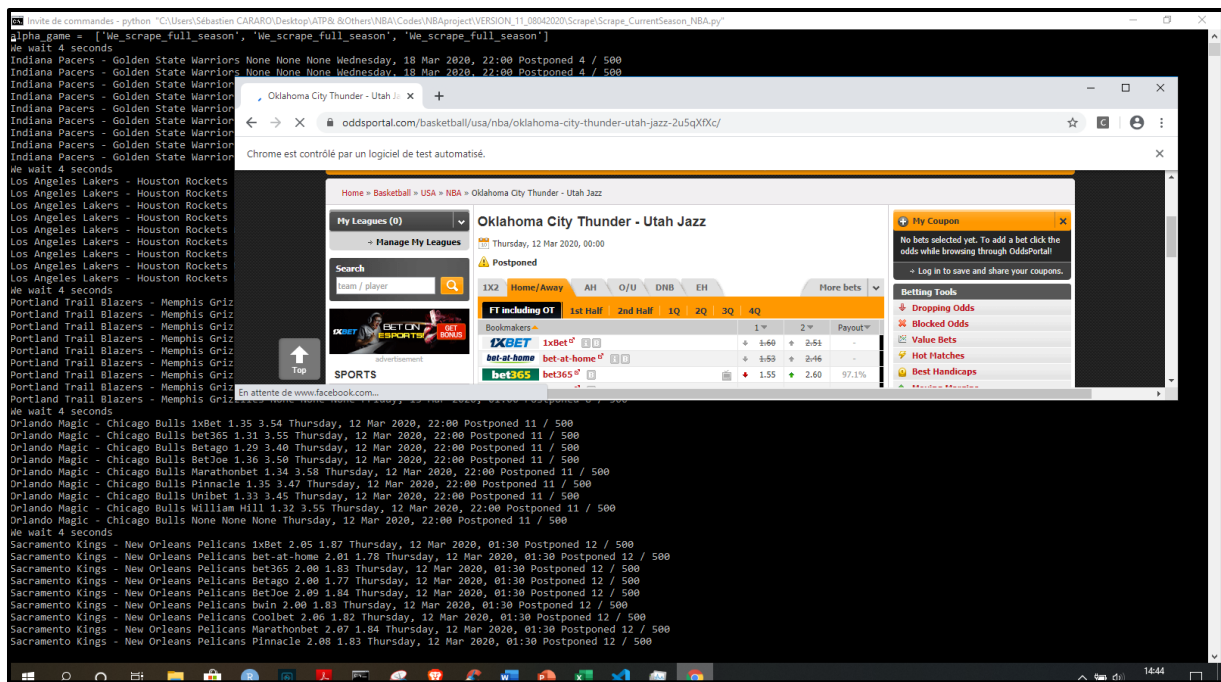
Invite de commandes - python "C:\Users\Sébastien CARARO\Desktop\ATP& &Others\NBA\Codes\NBAproject\VERSION_11_08042020\Scrape\Scrape_CurrentSeason_NBA.py"

alpha_game = ['We_scrape_full_season', 'We_scrape_full_season', 'We_scrape_full_season']
We wait 4 seconds
Indiana Pacers - Golden State Warriors None None None Wednesday, 18 Mar 2020, 22:00 Postponed 4 / 500
Indiana Pacers - Golden State Warriors None None None Wednesday, 18 Mar 2020, 22:00 Postponed 4 / 500
Indiana Pacers - Golden State Warrior
Indiana Pacers - Golden State Warrior
Indiana Pacers - Golden State Warrior
Indiana Pacers - Golden State Warrior
Indiana Pacers - Golden State Warrior
Indiana Pacers - Golden State Warrior
Indiana Pacers - Golden State Warrior
We wait 4 seconds
Los Angeles Lakers - Houston Rockets
Los Angeles Lakers - Houston Rockets
Los Angeles Lakers - Houston Rockets
Los Angeles Lakers - Houston Rockets
Los Angeles Lakers - Houston Rockets
Los Angeles Lakers - Houston Rockets
Los Angeles Lakers - Houston Rockets
Los Angeles Lakers - Houston Rockets
Los Angeles Lakers - Houston Rockets
We wait 4 seconds
Portland Trail Blazers - Memphis Griz
Portland Trail Blazers - Memphis Griz
Portland Trail Blazers - Memphis Griz
Portland Trail Blazers - Memphis Griz
Portland Trail Blazers - Memphis Griz
Portland Trail Blazers - Memphis Griz
Portland Trail Blazers - Memphis Griz
Portland Trail Blazers - Memphis Griz
Portland Trail Blazers - Memphis Griz
Portland Trail Blazers - Memphis Grizzlies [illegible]
We wait 4 seconds
Orlando Magic - Chicago Bulls 1xBet 1.35 3.54 Thursday, 12 Mar 2020, 22:00 Postponed 11 / 500
Orlando Magic - Chicago Bulls bet365 1.31 3.55 Thursday, 12 Mar 2020, 22:00 Postponed 11 / 500
Orlando Magic - Chicago Bulls Betago 1.29 3.40 Thursday, 12 Mar 2020, 22:00 Postponed 11 / 500
Orlando Magic - Chicago Bulls BetJoe 1.36 3.50 Thursday, 12 Mar 2020, 22:00 Postponed 11 / 500
Orlando Magic - Chicago Bulls Marathonbet 1.34 3.58 Thursday, 12 Mar 2020, 22:00 Postponed 11 / 500
Orlando Magic - Chicago Bulls Pinnacle 1.35 3.47 Thursday, 12 Mar 2020, 22:00 Postponed 11 / 500
Orlando Magic - Chicago Bulls Unibet 1.33 3.45 Thursday, 12 Mar 2020, 22:00 Postponed 11 / 500
Orlando Magic - Chicago Bulls William Hill 1.32 3.55 Thursday, 12 Mar 2020, 22:00 Postponed 11 / 500
Orlando Magic - Chicago Bulls None None None Thursday, 12 Mar 2020, 22:00 Postponed 11 / 500
We wait 4 seconds
Sacramento Kings - New Orleans Pelicans 1xBet 2.05 1.87 Thursday, 12 Mar 2020, 01:30 Postponed 12 / 500
Sacramento Kings - New Orleans Pelicans bet-at-home 2.01 1.78 Thursday, 12 Mar 2020, 01:30 Postponed 12 / 500
Sacramento Kings - New Orleans Pelicans bet365 2.00 1.83 Thursday, 12 Mar 2020, 01:30 Postponed 12 / 500
Sacramento Kings - New Orleans Pelicans Betago 2.00 1.77 Thursday, 12 Mar 2020, 01:30 Postponed 12 / 500
Sacramento Kings - New Orleans Pelicans BetJoe 2.09 1.84 Thursday, 12 Mar 2020, 01:30 Postponed 12 / 500
Sacramento Kings - New Orleans Pelicans bwin 2.00 1.83 Thursday, 12 Mar 2020, 01:30 Postponed 12 / 500
Sacramento Kings - New Orleans Pelicans Coolbet 2.06 1.82 Thursday, 12 Mar 2020, 01:30 Postponed 12 / 500
Sacramento Kings - New Orleans Pelicans Marathonbet 2.07 1.84 Thursday, 12 Mar 2020, 01:30 Postponed 12 / 500
Sacramento Kings - New Orleans Pelicans Pinnacle 2.08 1.83 Thursday, 12 Mar 2020, 01:30 Postponed 12 / 500

Oklahoma City Thunder - Utah Ja
oddsportal.com/basketball/usa/nba/oklahoma-city-thunder-utah-jazz-2u5qXfXc/
Chrome est contrôlé par un logiciel de test automatisé.

Home » Basketball » USA » NBA » Oklahoma City Thunder - Utah Jazz

My Leagues (0)
» Manage My Leagues
Search
team / player
BET ON ESPORTS GET BONUS
advertisement
SPORTS
Top

Oklahoma City Thunder - Utah Jazz
Thursday, 12 Mar 2020, 00:00
Postponed
1X2 Home/Away AH O/U DNB EH More bets
FT including OT 1st Half 2nd Half 1Q 2Q 3Q 4Q

| Bookmakers | 1 | 2 | Payout |
|---|---|---|---|
| 1xBet | 1.60 | 2.51 | - |
| bet-at-home | 1.53 | 2.46 | - |
| bet365 | 1.55 | 2.60 | 97.1% |

My Coupon
No bets selected yet. To add a bet click the odds while browsing through OddsPortal!
» Log in to save and share your coupons.
Betting Tools
Dropping Odds
Blocked Odds
Value Bets
Hot Matches
Best Handicaps

En attente de www.facebook.com...

14:44